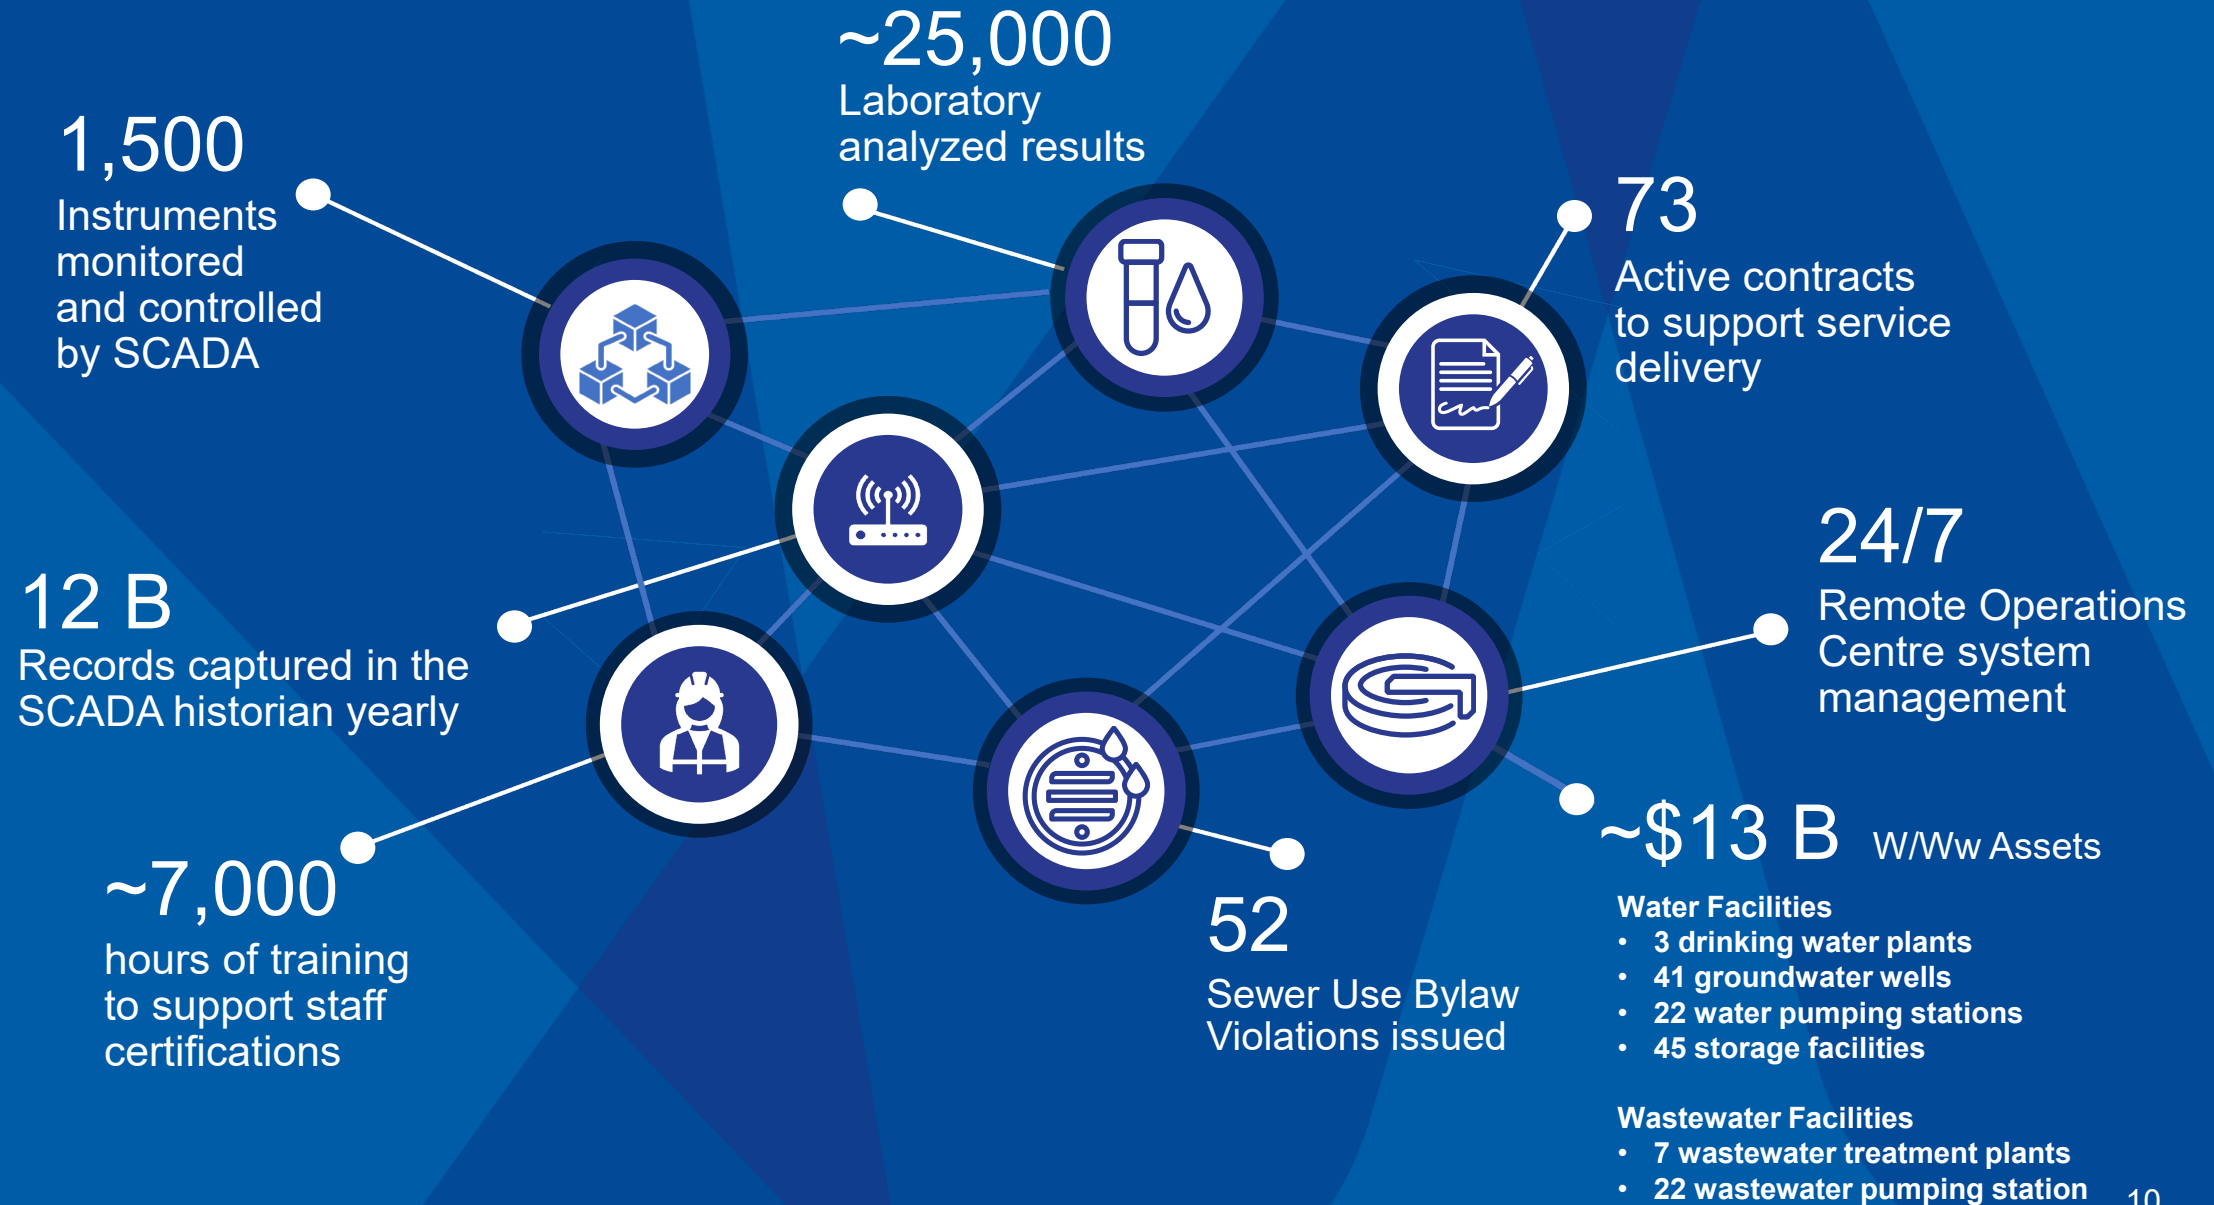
1,500
Instruments monitored and controlled by SCADA

~25,000
Laboratory analyzed results

73
Active contracts to support service delivery

24/7
Remote Operations Centre system management

12 B
Records captured in the SCADA historian yearly

~7,000
hours of training to support staff certifications

52
Sewer Use Bylaw Violations issued

~$13 B W/Ww Assets

Water Facilities
• 3 drinking water plants
• 41 groundwater wells
• 22 water pumping stations
• 45 storage facilities

Wastewater Facilities
• 7 wastewater treatment plants
• 22 wastewater pumping station

10